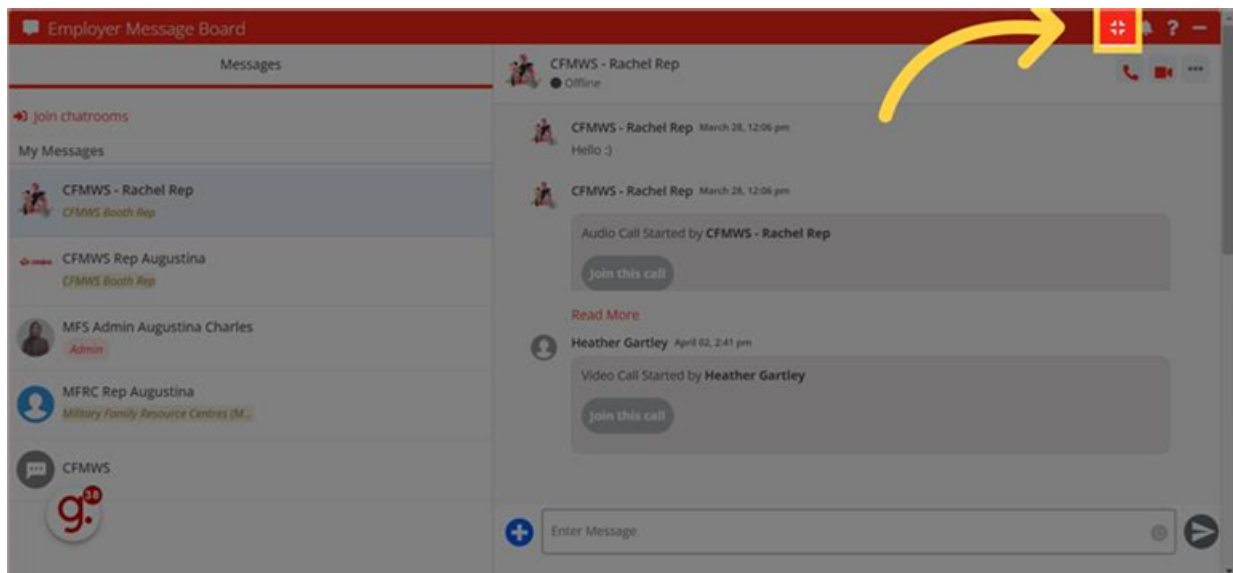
Employer Message Board

Messages

Join chatrooms

My Messages

CFMWS - Rachel Rep
CFMWS Booth Rep

CFMWS Rep Augustina
CFMWS Booth Rep

MFS Admin Augustina Charles
Admin

MFRC Rep Augustina
Military Family Resource Centres (M...

CFMWS

g. 38

CFMWS - Rachel Rep
Offline

CFMWS - Rachel Rep March 28, 12:06 pm
Hello :)

CFMWS - Rachel Rep March 28, 12:06 pm
Audio Call Started by CFMWS - Rachel Rep
Join this call

Read More

Heather Gartley April 02, 2:41 pm
Video Call Started by Heather Gartley
Join this call

Enter Message